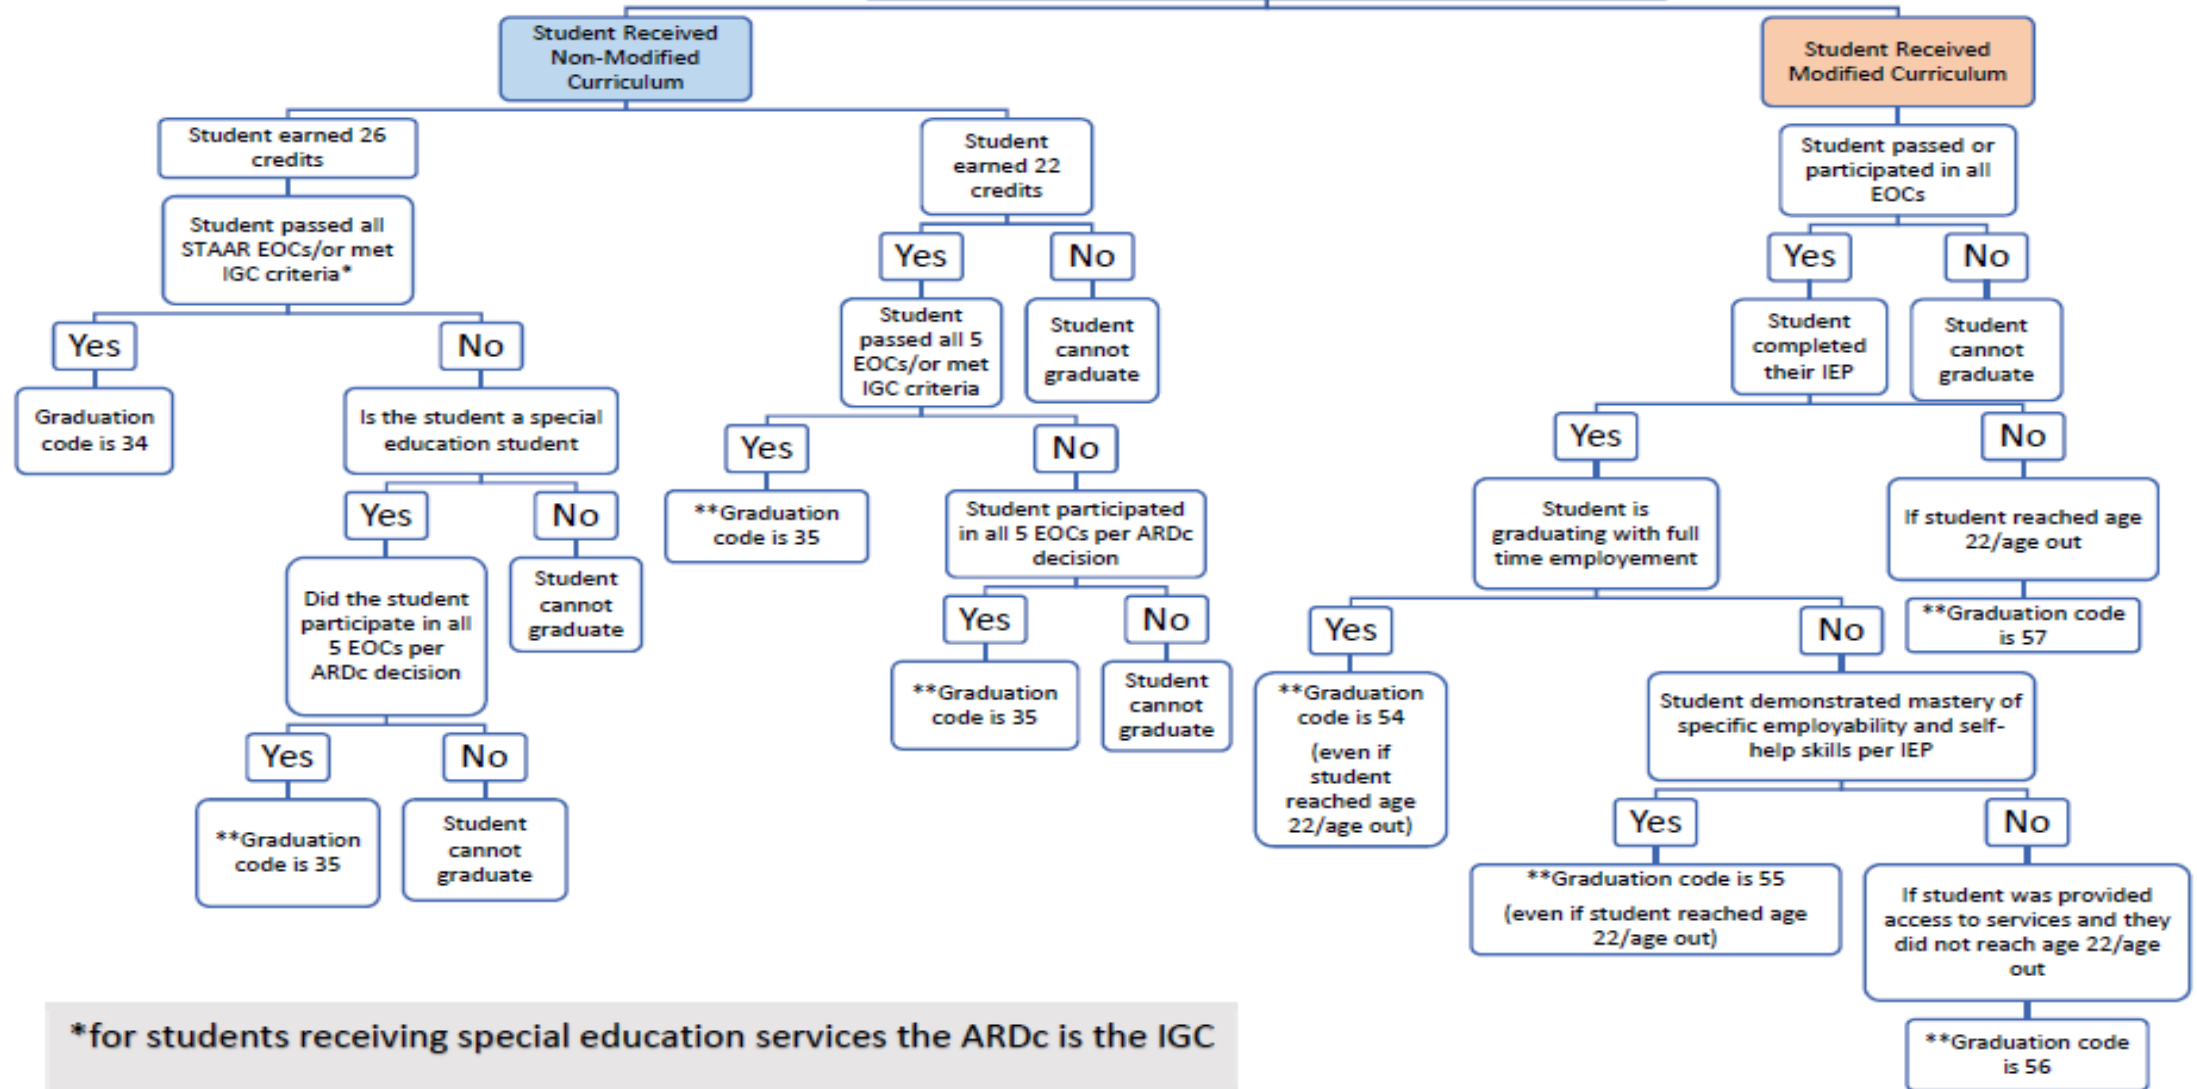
Student Received Non-Modified Curriculum

Student earned 26 credits

Student passed all STAAR EOCs/or met IGC criteria*

Yes

Graduation code is 34

No

Is the student a special education student

Yes

Did the student participate in all 5 EOCs per ARDc decision

Yes

**Graduation code is 35

No

Student cannot graduate

No

Student cannot graduate

Student earned 22 credits

Yes

Student passed all 5 EOCs/or met IGC criteria

Yes

**Graduation code is 35

No

Student participated in all 5 EOCs per ARDc decision

Yes

**Graduation code is 35

No

Student cannot graduate

No

Student cannot graduate

Student Received Modified Curriculum

Student passed or participated in all EOCs

Yes

Student completed their IEP

Yes

Student is graduating with full time employement

Yes

**Graduation code is 54 (even if student reached age 22/age out)

No

Student demonstrated mastery of specific employability and self-help skills per IEP

Yes

**Graduation code is 55 (even if student reached age 22/age out)

No

If student was provided access to services and they did not reach age 22/age out

**Graduation code is 56

No

If student reached age 22/age out

**Graduation code is 57

No

Student cannot graduate

*for students receiving special education services the ARDc is the IGC